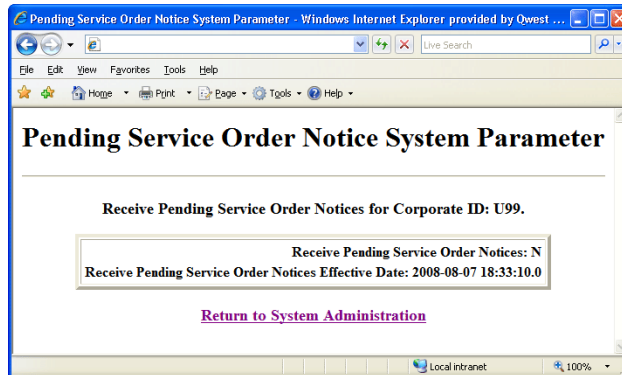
Pending Service Order Notice System Parameter - Windows Internet Explorer provided by Qwest ...

Live Search

File Edit View Favorites Tools Help

Home Print Page Tools Help

Pending Service Order Notice System Parameter

Receive Pending Service Order Notices for Corporate ID: U99.

| Receive Pending Service Order Notices: N |
|---|
| Receive Pending Service Order Notices Effective Date: 2008-08-07 18:33:10.0 |

Return to System Administration

Local intranet 100%